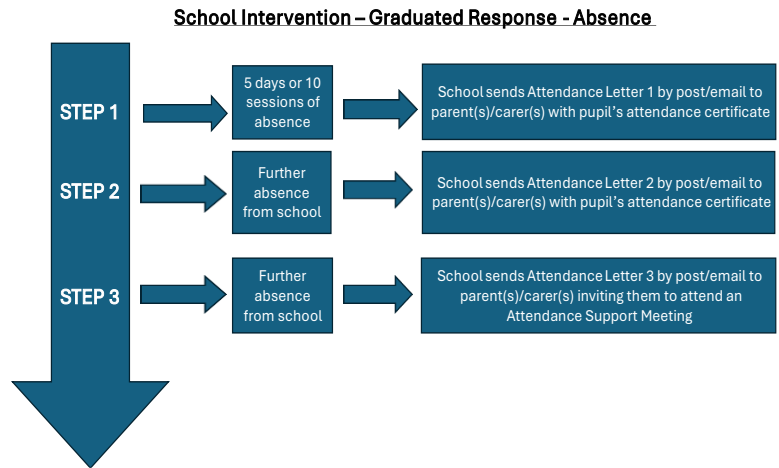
School Intervention – Graduated Response - Absence

STEP 1

5 days or 10 sessions of absence

School sends Attendance Letter 1 by post/email to parent(s)/carer(s) with pupil's attendance certificate

STEP 2

Further absence from school

School sends Attendance Letter 2 by post/email to parent(s)/carer(s) with pupil's attendance certificate

STEP 3

Further absence from school

School sends Attendance Letter 3 by post/email to parent(s)/carer(s) inviting them to attend an Attendance Support Meeting